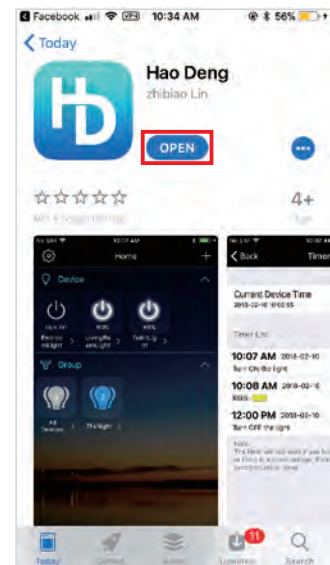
Facebook 10:34 AM 56%

Today

HD

Hao Deng

zhibiao Lin

OPEN

☆☆☆☆☆

Not Enough Ratings

4+

Age

Home

Device

Group

All Devices

Thislight

Back

Timer

Current Device Time

Timer List

10:07 AM 2018-02-10

Turn ON the light

10:08 AM 2018-02-10

12:00 PM 2018-02-10

Turn OFF the light

Today

Games

Apps

11

Updates

Search